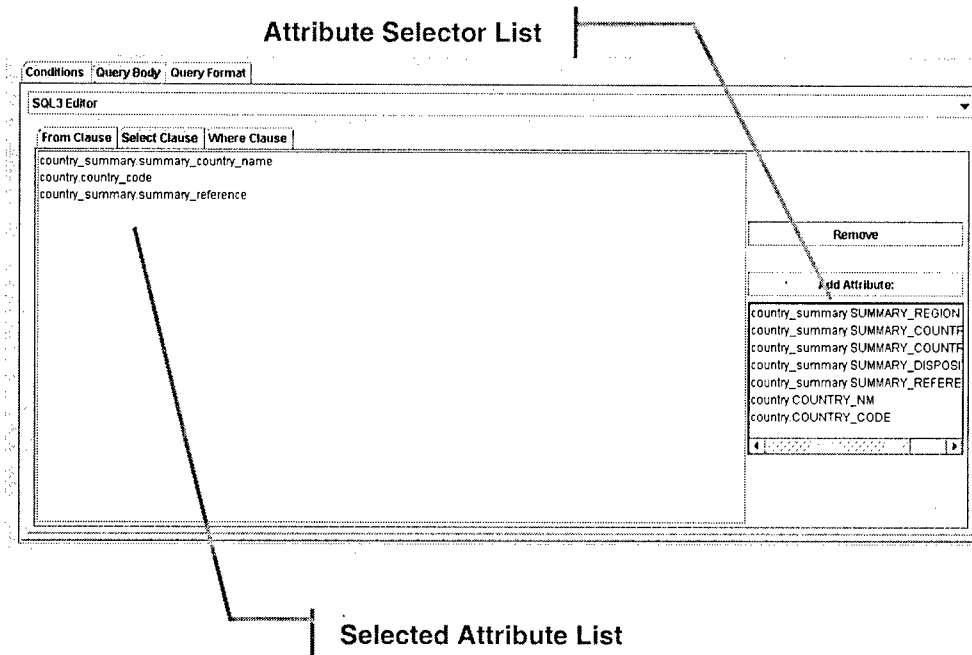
Attribute Selector List

Conditions Query Body Query Format

SQL3 Editor

From Clause Select Clause Where Clause

country_summary.summary_country_name
country.country_code
country_summary.summary_reference

Remove

Add Attribute:

country_summary.SUMMARY_REGION
country_summary.SUMMARY_COUNTR
country_summary.SUMMARY_COUNTR
country_summary.SUMMARY_DISPOSI
country_summary.SUMMARY_REFERE
country.COUNTRY_NM
country.COUNTRY_CODE

Selected Attribute List